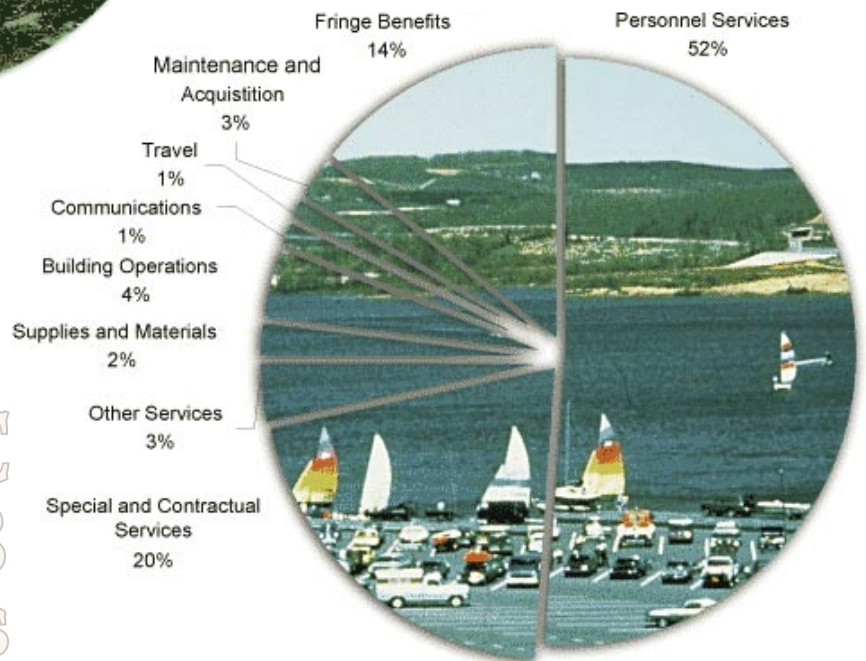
Fringe Benefits
14%

Personnel Services
52%

Maintenance and Acquistition
3%

Travel
1%

Communications
1%

Building Operations
4%

Supplies and Materials
2%

Other Services
3%

Special and Contractual Services
20%